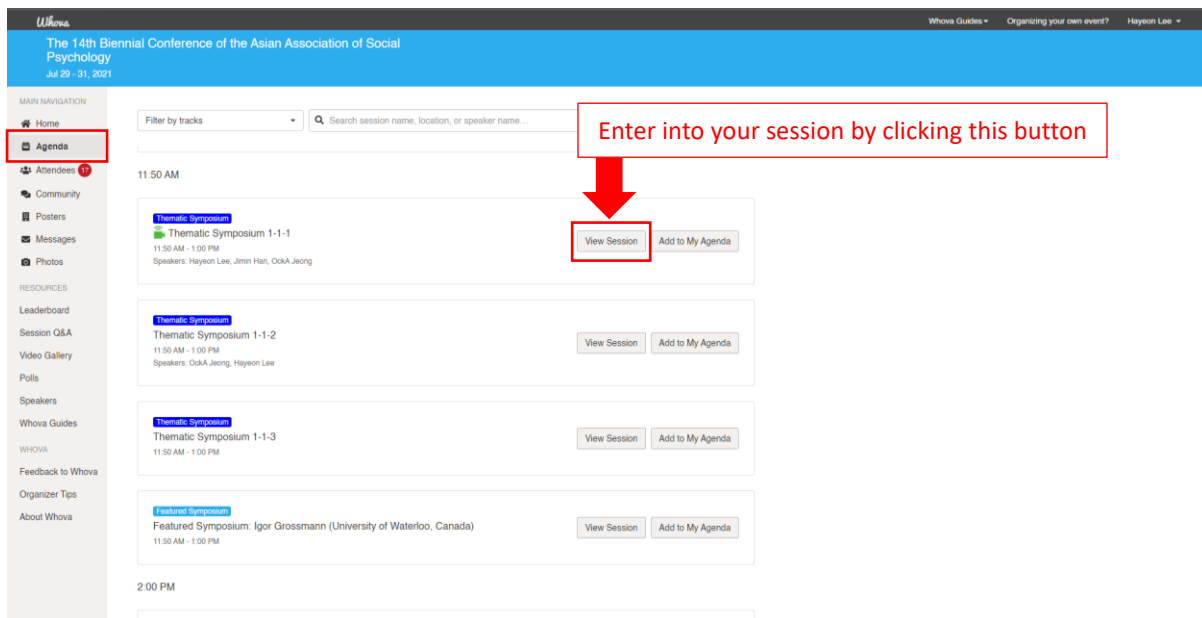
Whova

Whova Guides ▾ Organizing your own event? Hayeon Lee ▾

The 14th Biennial Conference of the Asian Association of Social Psychology
Jul 29 - 31, 2021

MAIN NAVIGATION
Home
Agenda
Attendees 17
Community
Posters
Messages
Photos
RESOURCES
Leaderboard
Session Q&A
Video Gallery
Polls
Speakers
Whova Guides
WHOVA
Feedback to Whova
Organizer Tips
About Whova

Filter by tracks
Search session name, location, or speaker name...

Enter into your session by clicking this button

11:50 AM

Thematic Symposium
Thematic Symposium 1-1-1
11:50 AM - 1:00 PM
Speakers: Hayeon Lee, Jimin Han, OckA Jeong
View Session
Add to My Agenda

Thematic Symposium
Thematic Symposium 1-1-2
11:50 AM - 1:00 PM
Speakers: OckA Jeong, Hayeon Lee
View Session
Add to My Agenda

Thematic Symposium
Thematic Symposium 1-1-3
11:50 AM - 1:00 PM
View Session
Add to My Agenda

Featured Symposium
Featured Symposium: Igor Grossmann (University of Waterloo, Canada)
11:50 AM - 1:00 PM
View Session
Add to My Agenda

2:00 PM